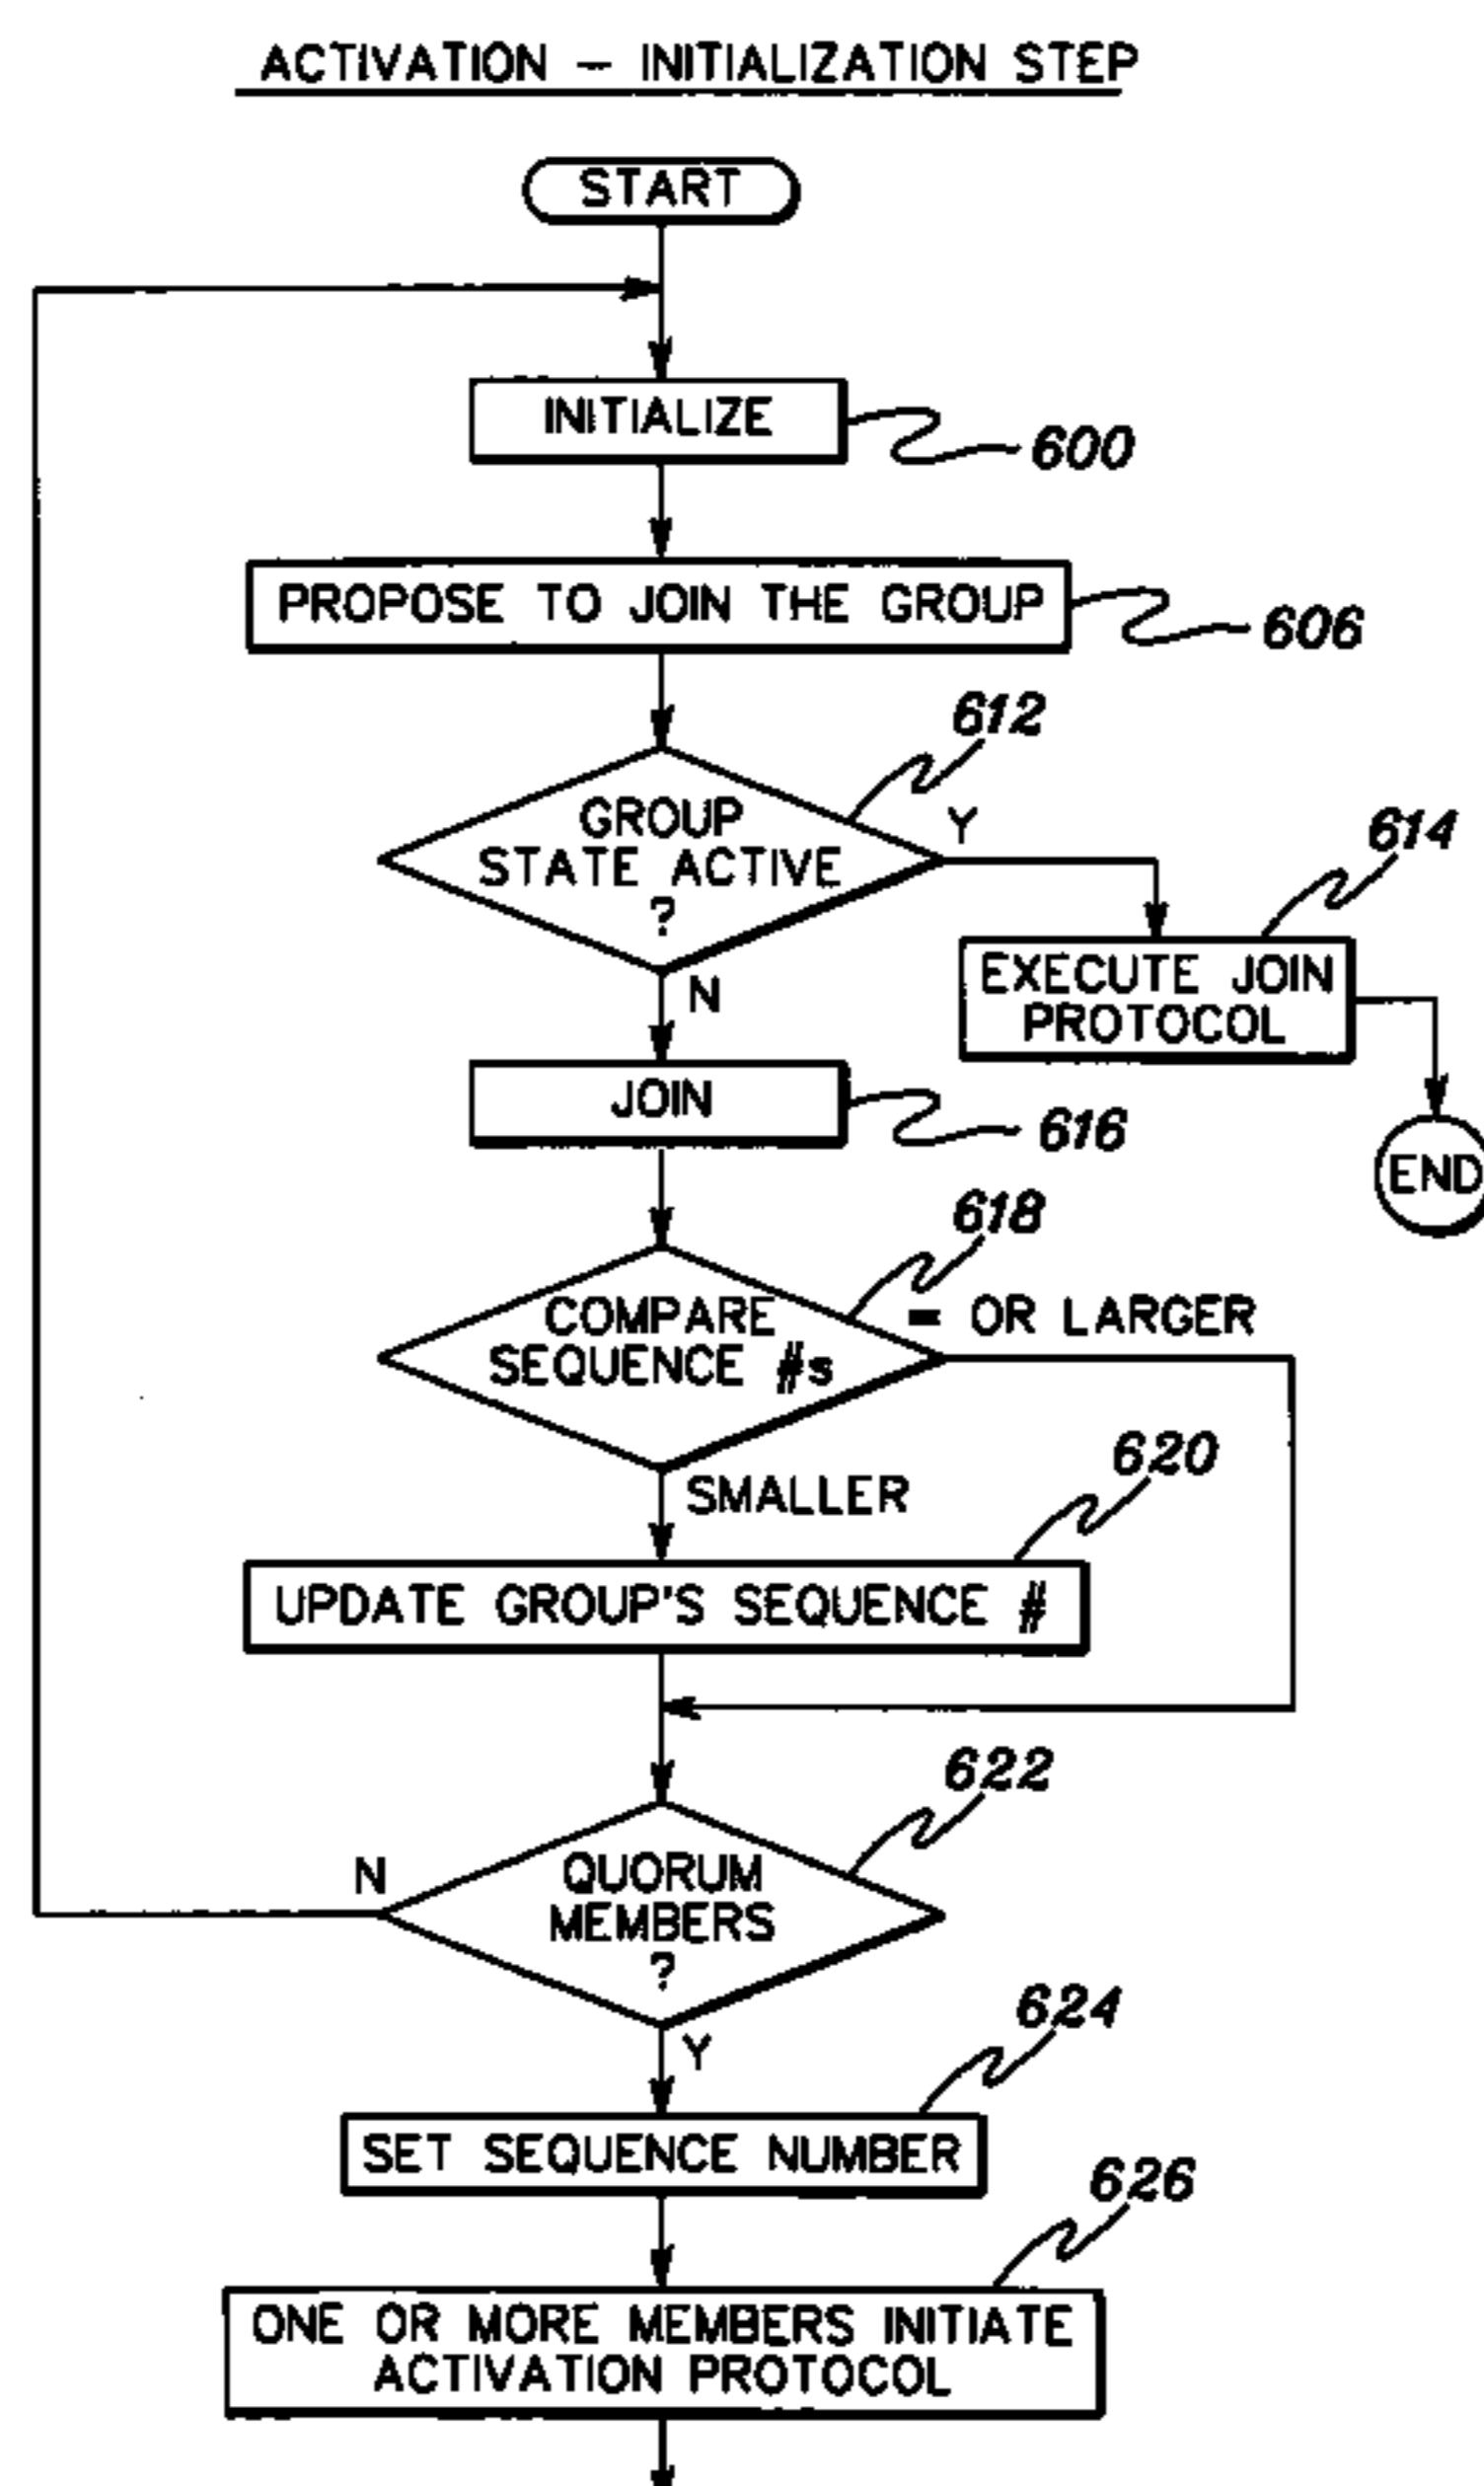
ACTIVATION – INITIALIZATION STEP

START

INITIALIZE

600

PROPOSE TO JOIN THE GROUP

606

612

GROUP STATE ACTIVE ?

Y

614

EXECUTE JOIN PROTOCOL

END

N

JOIN

616

618

COMPARE SEQUENCE #s

= OR LARGER

SMALLER

620

UPDATE GROUP'S SEQUENCE #

622

N

QUORUM MEMBERS ?

Y

624

SET SEQUENCE NUMBER

626

ONE OR MORE MEMBERS INITIATE ACTIVATION PROTOCOL